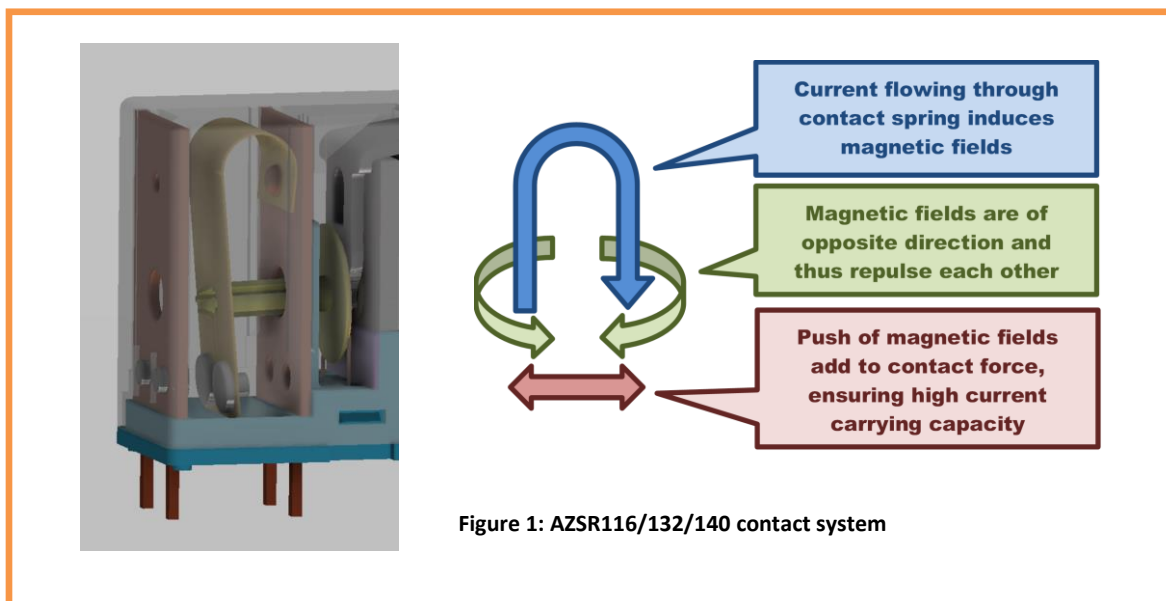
Current flowing through contact spring induces magnetic fields

Magnetic fields are of opposite direction and thus repulse each other

Push of magnetic fields add to contact force, ensuring high current carrying capacity

Figure 1: AZSR116/132/140 contact system